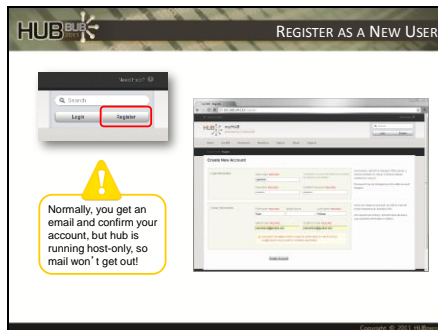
HUB

REGISTER AS A NEW USER

Need Help?

Search

Login

Register

Normally, you get an email and confirm your account, but hub is running host-only, so mail won't get out!

myHUB

Create New Account

Create Account

Copyright © 2011 HUBzero